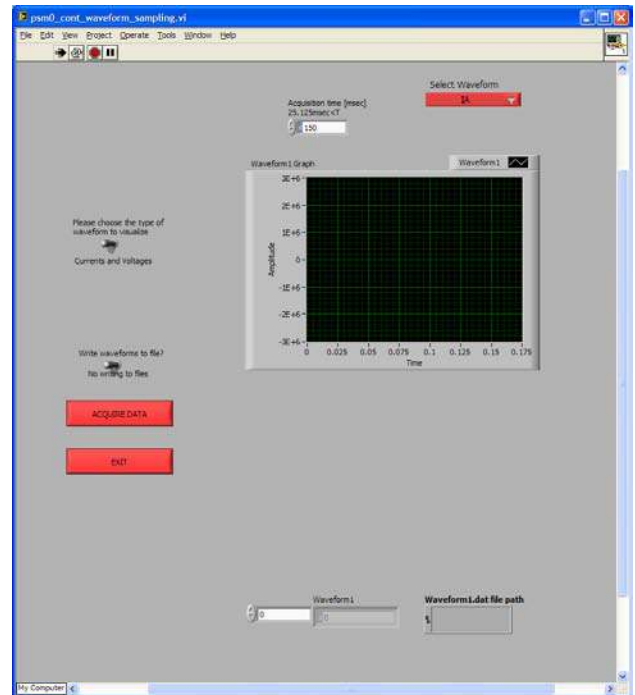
psm0_cont_waveform_sampling.vi

File Edit View Project Operate Tools Window Help

Select Waveform
IA

Acquisition time [msec]
25.125msec<T
150

Waveform1 Graph
Waveform1

3E+6
2E+6
1E+6
0
-1E+6
-2E+6
-3E+6
Amplitude
0 0.025 0.05 0.075 0.1 0.125 0.15 0.175
Time

Please choose the type of waveform to visualize
Currents and Voltages

Write waveforms to file?
No writing to files

ACQUIRE DATA

EXIT

0
Waveform1
0

Waveform1.dat file path

My Computer